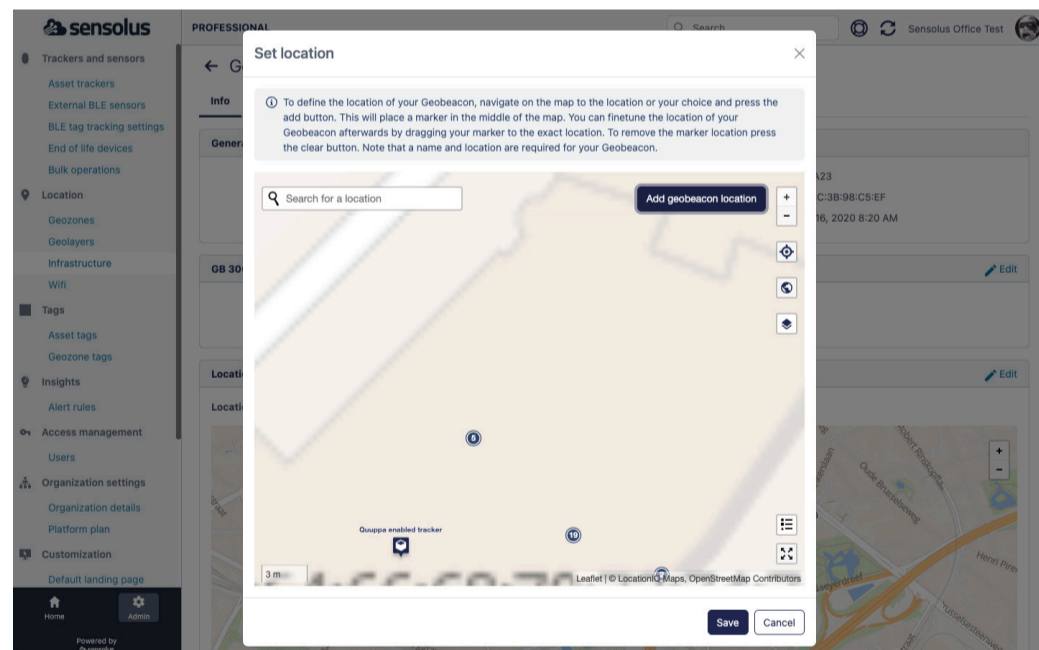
sensolus

PROFESSIONAL

Search

Sensolus Office Test

Trackers and sensors
Asset trackers
External BLE sensors
BLE tag tracking settings
End of life devices
Bulk operations
Location
Geozones
Geolayers
Infrastructure
Wifi
Tags
Asset tags
Geozone tags
Insights
Alert rules
Access management
Users
Organization settings
Organization details
Platform plan
Customization
Default landing page

Home
Admin

Powered by

← G

Info

Gener

GB 30

Locati

Locati

A23
C:3B:98:C5:EF
6, 2020 8:20 AM

Edit

Edit

Set location

To define the location of your Geobeacon, navigate on the map to the location or your choice and press the add button. This will place a marker in the middle of the map. You can finetune the location of your Geobeacon afterwards by dragging your marker to the exact location. To remove the marker location press the clear button. Note that a name and location are required for your Geobeacon.

Search for a location

Add geobeacon location

+
-

5

Quuppa enabled tracker

19

3 m

Leaflet | © LocationIQ Maps, OpenStreetMap Contributors

Save
Cancel